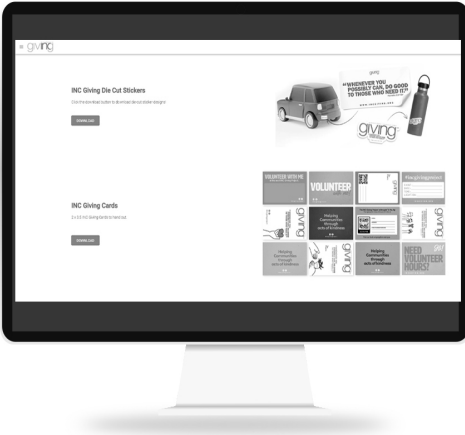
giving

INC Giving Die Cut Stickers

Click the download button to download die cut sticker designs

DOWNLOAD

giving

"WHENEVER YOU POSSIBLY CAN, DO GOOD TO THOSE WHO NEED IT!"

giving

giving

INC Giving Cards

3 x 3.5 INC Giving Cards to hand out

DOWNLOAD

VOLUNTEER WITH ME

VOLUNTEER

Helping Communities through acts of kindness

Helping Communities through acts of kindness

Helping Communities through acts of kindness

giving

NEED VOLUNTEER HOURS?

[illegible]